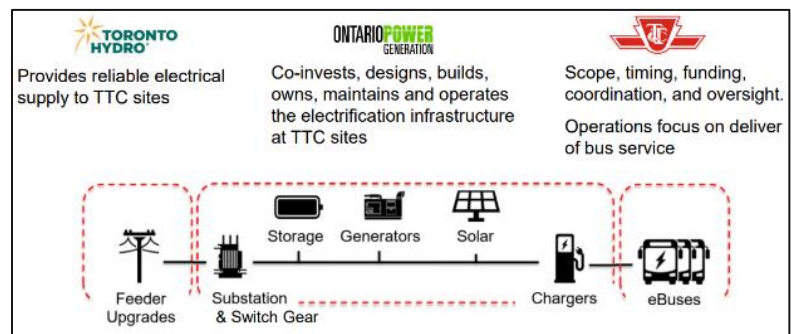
TORONTO HYDRO

Provides reliable electrical supply to TTC sites

ONTARIOPOWER GENERATION

Co-invests, designs, builds, owns, maintains and operates the electrification infrastructure at TTC sites

Scope, timing, funding, coordination, and oversight.

Operations focus on deliver of bus service

Storage

Generators

Solar

Feeder Upgrades

Substation & Switch Gear

Chargers

eBuses